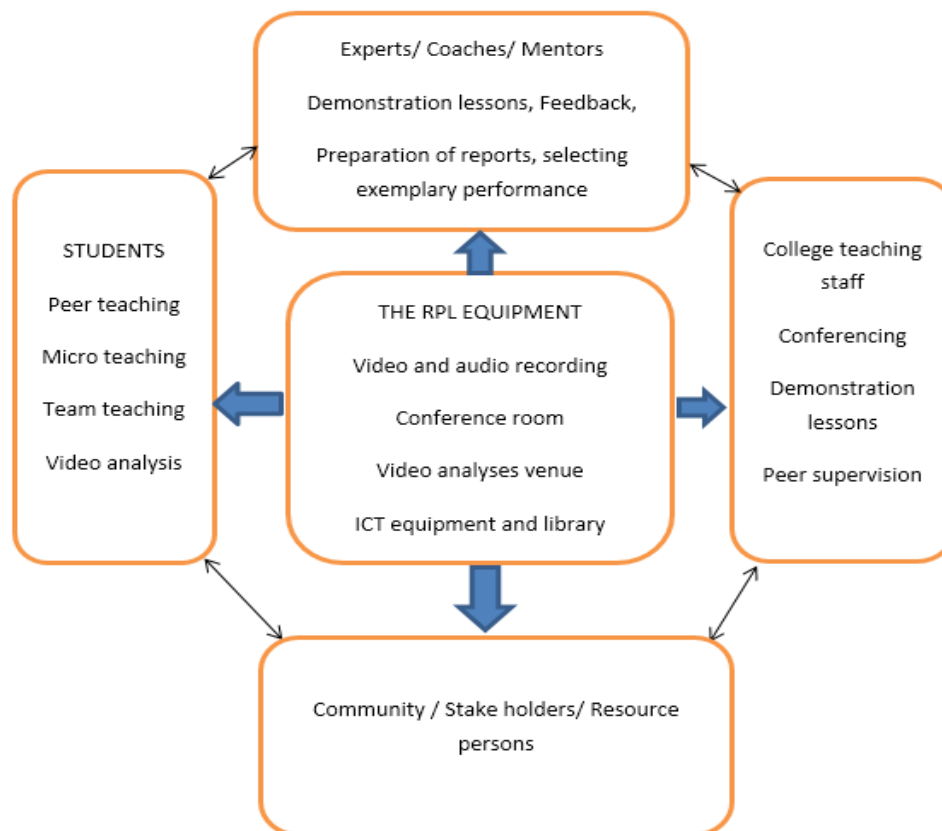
Experts/ Coaches/ Mentors

Demonstration lessons, Feedback,

Preparation of reports, selecting exemplary performance

STUDENTS

Peer teaching

Micro teaching

Team teaching

Video analysis

THE RPL EQUIPMENT

Video and audio recording

Conference room

Video analyses venue

ICT equipment and library

College teaching staff

Conferencing

Demonstration lessons

Peer supervision

Community / Stake holders/ Resource persons